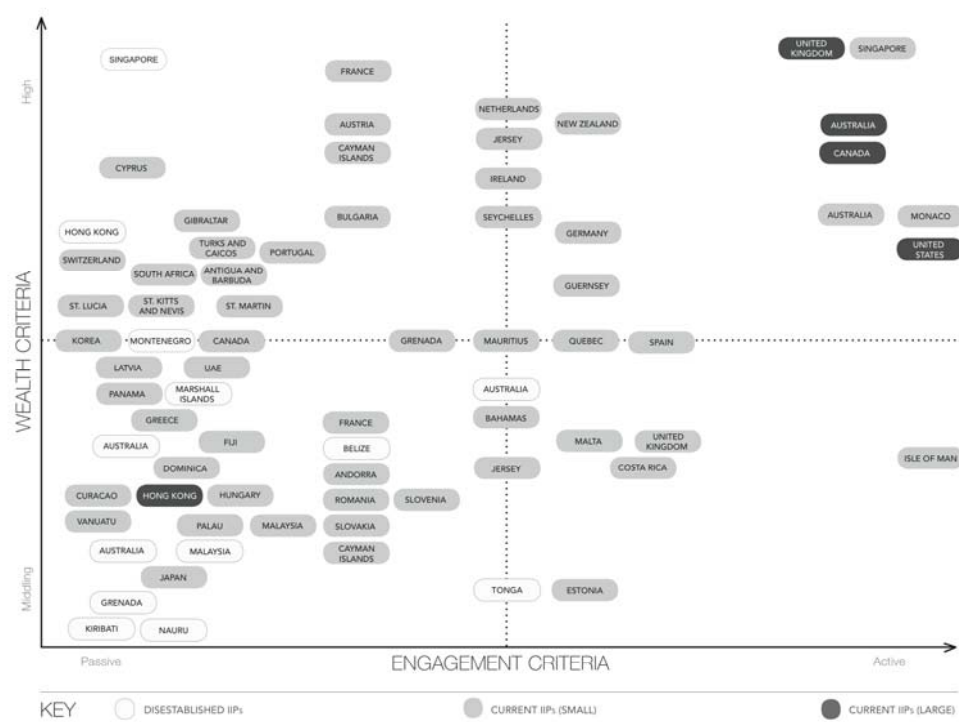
High

SINGAPORE

FRANCE

UNITED KINGDOM

SINGAPORE

NETHERLANDS

AUSTRIA

NEW ZEALAND

AUSTRALIA

JERSEY

CAYMAN ISLANDS

CANADA

CYPRUS

IRELAND

GIBRALTAR

BULGARIA

SEYCHELLES

AUSTRALIA

MONACO

HONG KONG

GERMANY

UNITED STATES

TURKS AND CAICOS

PORTUGAL

SWITZERLAND

SOUTH AFRICA

ANTIGUA AND BARBUDA

GUERNSEY

ST. LUCIA

ST. KITTS AND NEVIS

ST. MARTIN

WEALTH CRITERIA

KOREA

MONTENEGRO

CANADA

GRENADA

MAURITIUS

QUEBEC

SPAIN

LATVIA

UAE

PANAMA

MARSHALL ISLANDS

AUSTRALIA

BAHAMAS

GREECE

FRANCE

AUSTRALIA

FIJI

BELIZE

MALTA

UNITED KINGDOM

DOMINICA

ANDORRA

JERSEY

COSTA RICA

ISLE OF MAN

CURACAO

HONG KONG

HUNGARY

ROMANIA

SLOVENIA

VANUATU

PALAU

MALAYSIA

SLOVAKIA

AUSTRALIA

MALAYSIA

CAYMAN ISLANDS

JAPAN

Middling

TONGA

ESTONIA

GRENADA

KIRIBATI

NAURU

Passive

ENGAGEMENT CRITERIA

Active

KEY

DISESTABLISHED IIPs

CURRENT IIPs (SMALL)

CURRENT IIPs (LARGE)